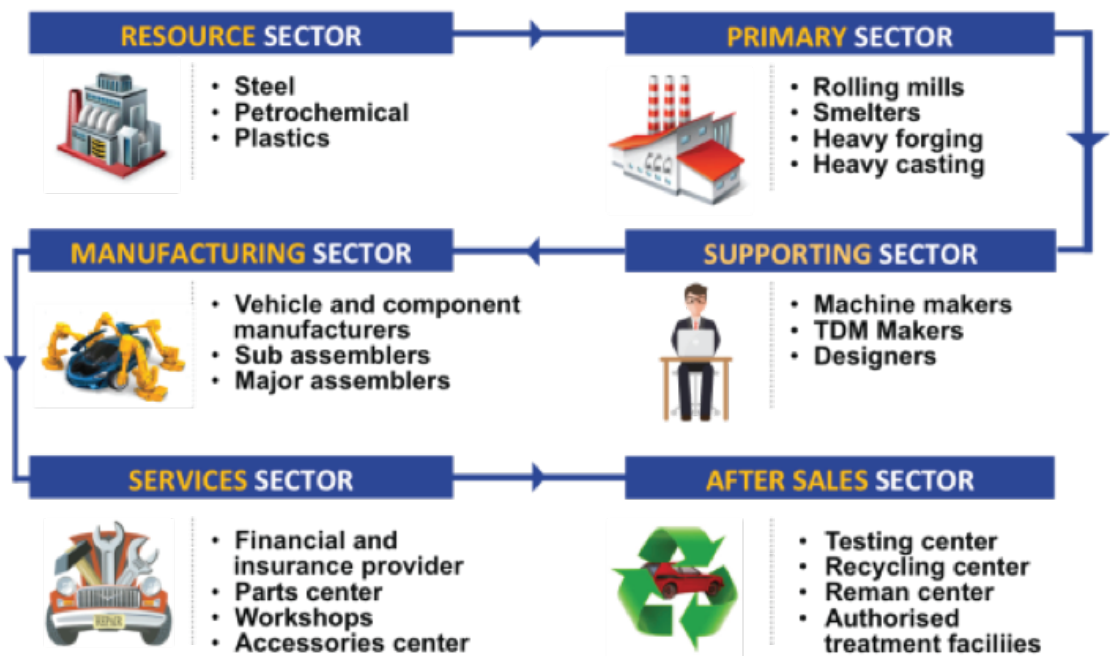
RESOURCE SECTOR

- Steel
- Petrochemical
- Plastics

PRIMARY SECTOR

- Rolling mills
- Smelters
- Heavy forging
- Heavy casting

MANUFACTURING SECTOR

- Vehicle and component manufacturers
- Sub assemblers
- Major assemblers

SUPPORTING SECTOR

- Machine makers
- TDM Makers
- Designers

SERVICES SECTOR

- Financial and insurance provider
- Parts center
- Workshops
- Accessories center

REPAIR

AFTER SALES SECTOR

- Testing center
- Recycling center
- Reman center
- Authorised treatment faciliies